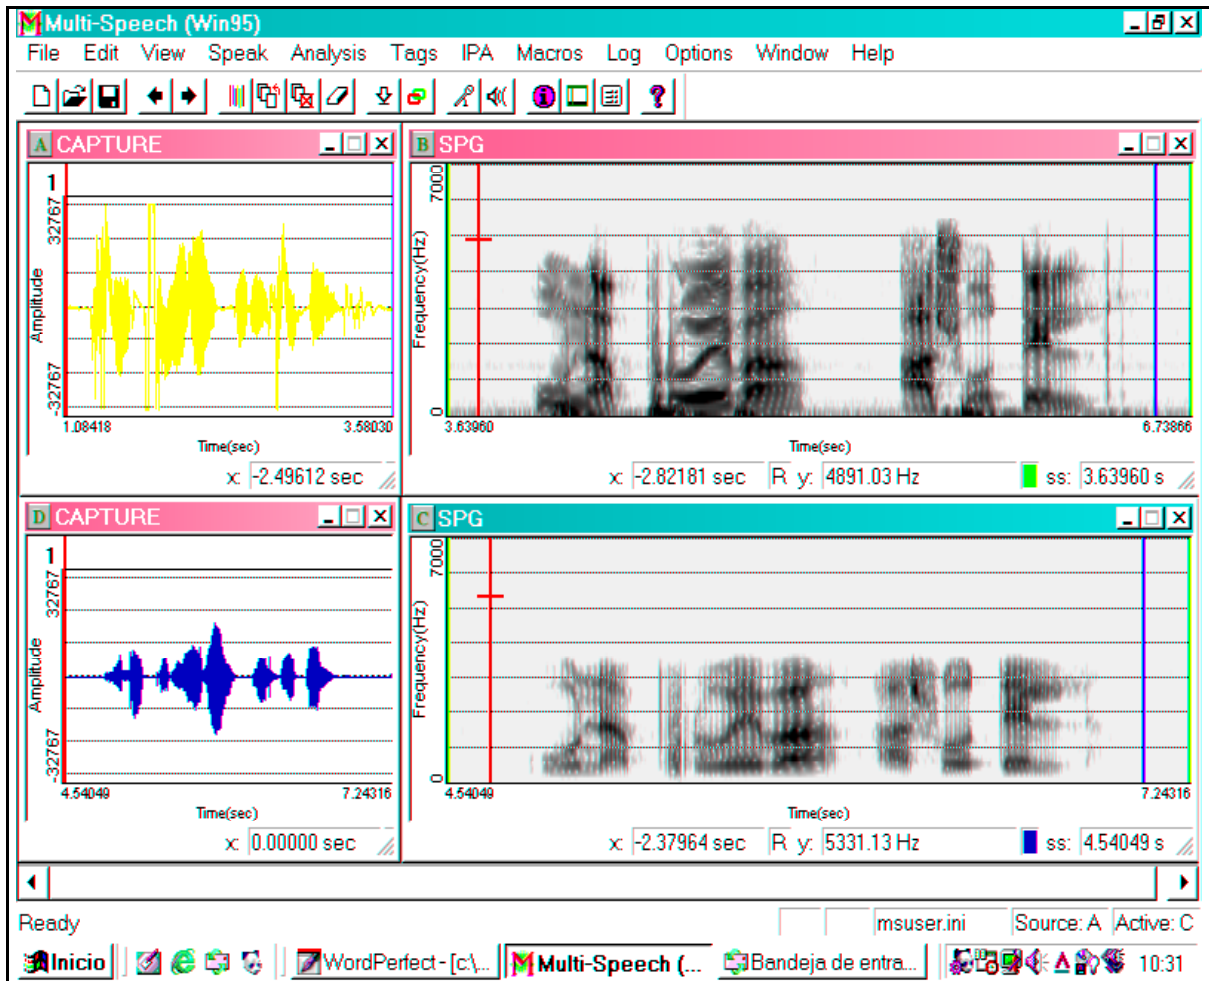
Multi-Speech (Win95)

File Edit View Speak Analysis Tags IPA Macros Log Options Window Help

A CAPTURE

1
32767
Amplitude
-32767
1.08418
3.58030
Time(sec)
x: -2.49612 sec

B SPG

7000
Frequency(Hz)
0
3.63960
6.73866
Time(sec)
x: -2.82181 sec R y: 4891.03 Hz ss: 3.63960 s

D CAPTURE

1
32767
Amplitude
-32767
4.54049
7.24316
Time(sec)
x: 0.00000 sec

C SPG

7000
Frequency(Hz)
0
4.54049
7.24316
Time(sec)
x: -2.37964 sec R y: 5331.13 Hz ss: 4.54049 s

Ready msuser.ini Source: A Active: C

Inicio WordPerfect - [c:\... Multi-Speech (... Bandeja de entra... 10:31